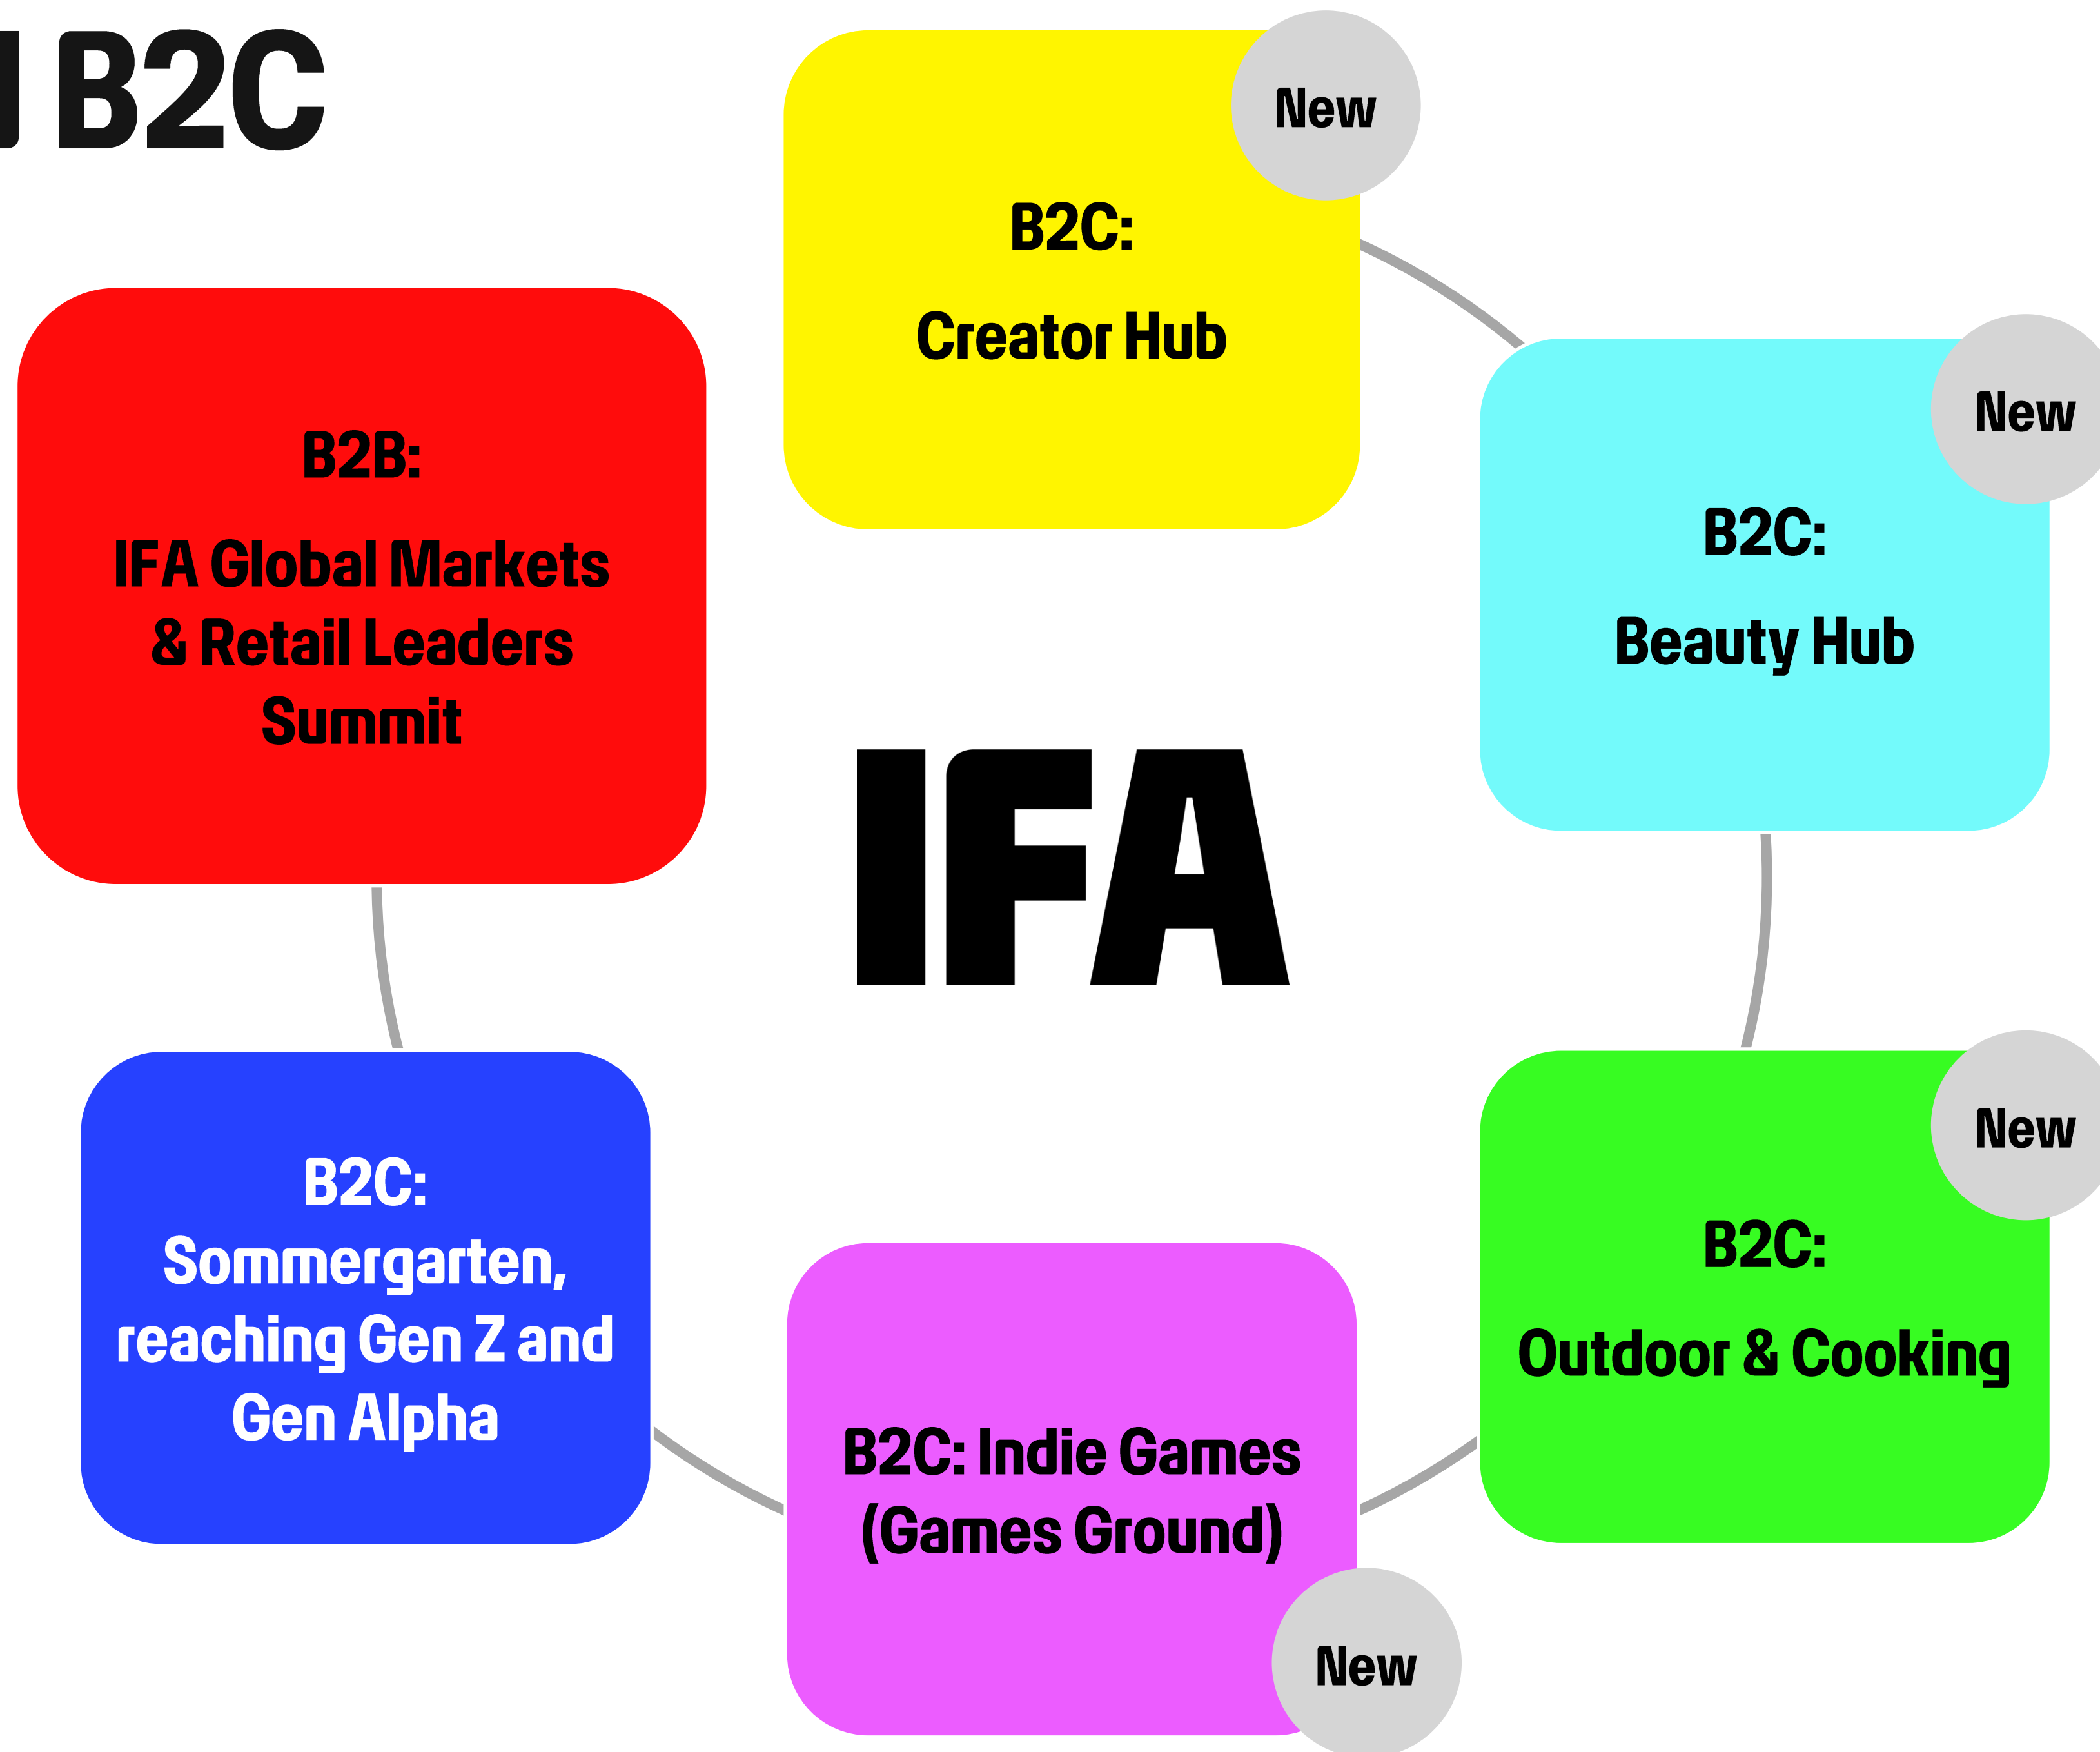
I B2C

New

B2C:

Creator Hub

B2B:

IFA Global Markets & Retail Leaders Summit

New

B2C:

Beauty Hub

IFA

New

B2C:

Outdoor & Cooking

B2C: Sommergarten, reaching Gen Z and Gen Alpha

B2C: Indie Games (Games Ground)

New